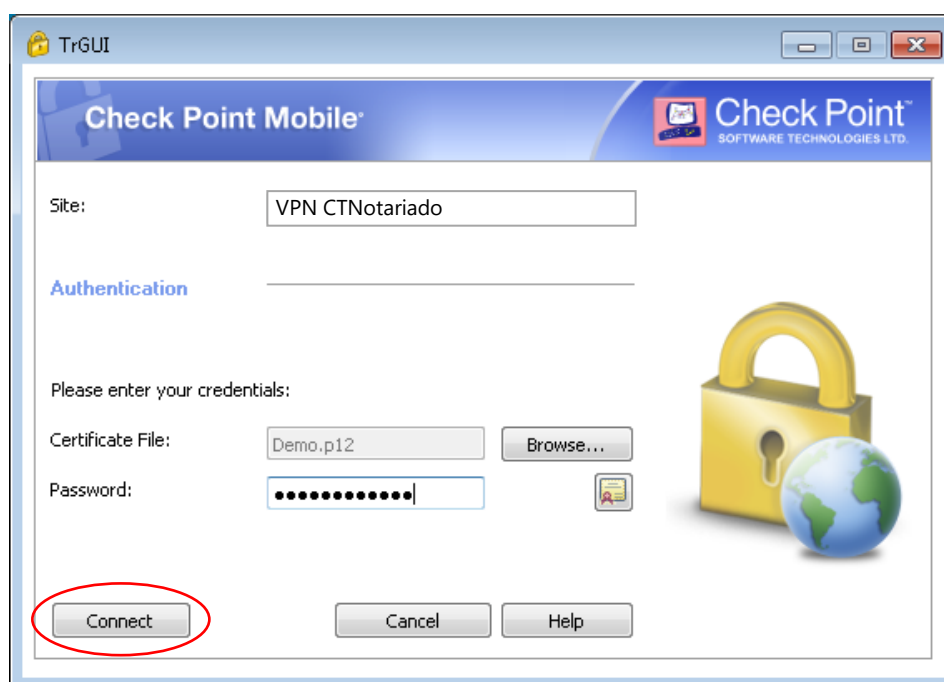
TrGUI

Check Point Mobile®

Check Point™ SOFTWARE TECHNOLOGIES LTD.

Site: VPN CTNotariado

Authentication

Please enter your credentials:

Certificate File: Demo.p12 Browse...

Password: •••••••••••••

Connect

Cancel

Help